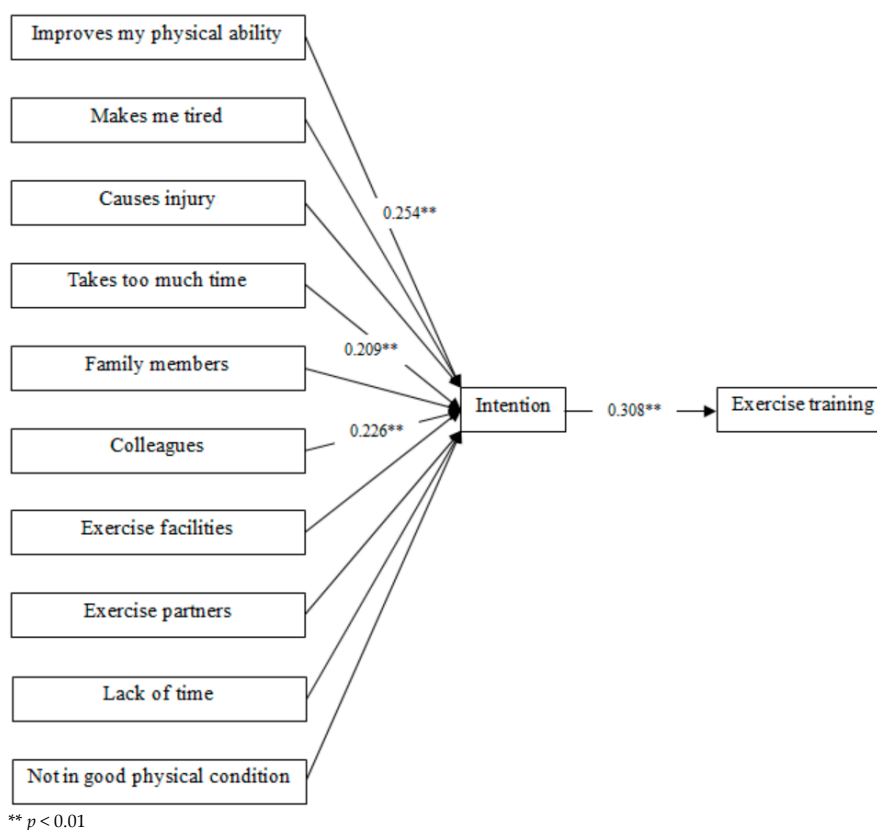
Improves my physical ability

Makes me tired

Causes injury

Takes too much time

Family members

Colleagues

Exercise facilities

Exercise partners

Lack of time

Not in good physical condition

0.254**

0.209**

0.226**

Intention

0.308**

Exercise training

** $p < 0.01$